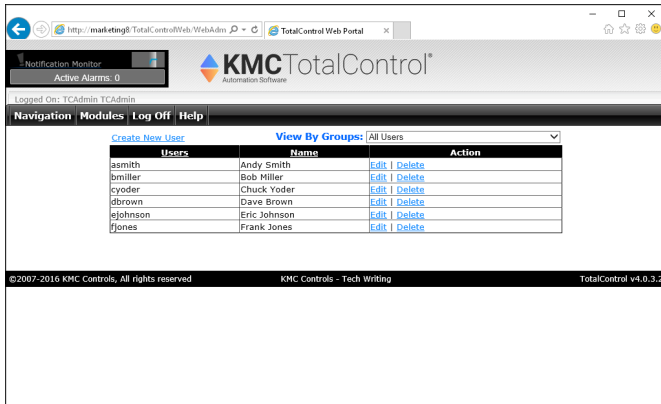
http://marketing8/TotalControlWeb/WebAdm
TotalControl Web Portal

Notification Monitor
Active Alarms: 0

KMC TotalControl®
Automation Software

Logged On: TCAdmin TCAdmin

Navigation | Modules | Log Off | Help

Create New User

View By Groups: All Users

| Users | Name | Action |
|---|---|---|
| asmith | Andy Smith | Edit \| Delete |
| bmiller | Bob Miller | Edit \| Delete |
| cyoder | Chuck Yoder | Edit \| Delete |
| dbrown | Dave Brown | Edit \| Delete |
| ejohnson | Eric Johnson | Edit \| Delete |
| fjones | Frank Jones | Edit \| Delete |

©2007-2016 KMC Controls, All rights reserved

KMC Controls - Tech Writing

TotalControl v4.0.3.2